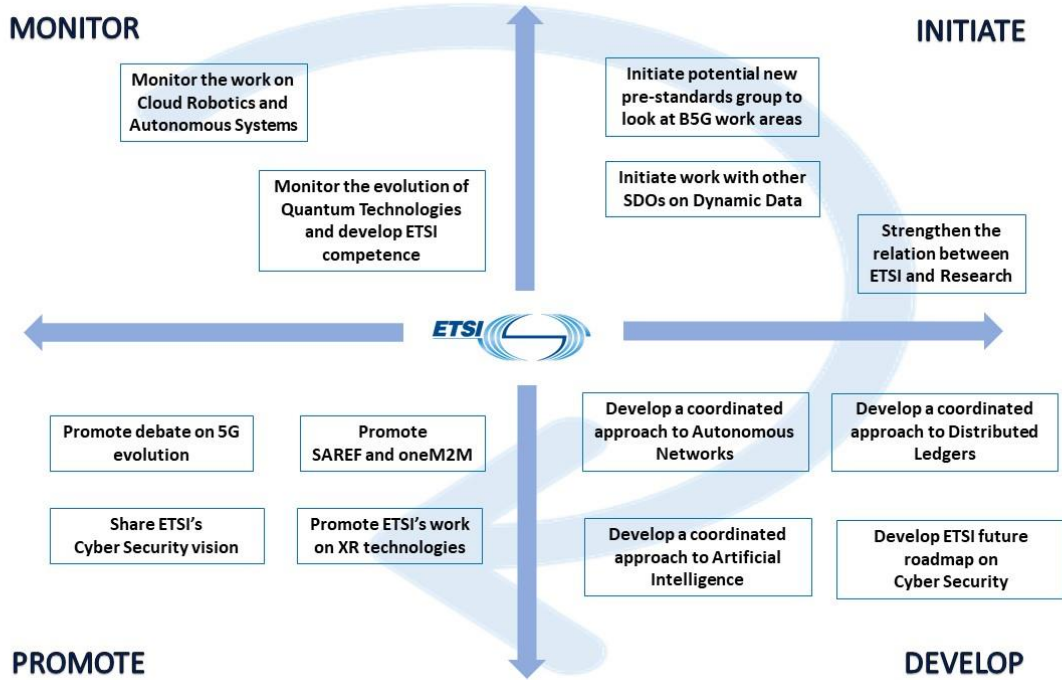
MONITOR

INITIATE

Monitor the work on Cloud Robotics and Autonomous Systems

Monitor the evolution of Quantum Technologies and develop ETSI competence

Initiate potential new pre-standards group to look at B5G work areas

Initiate work with other SDOs on Dynamic Data

Strengthen the relation between ETSI and Research

ETSI

Promote debate on 5G evolution

Promote SAREF and oneM2M

Share ETSI's Cyber Security vision

Promote ETSI's work on XR technologies

Develop a coordinated approach to Autonomous Networks

Develop a coordinated approach to Distributed Ledgers

Develop a coordinated approach to Artificial Intelligence

Develop ETSI future roadmap on Cyber Security

PROMOTE

DEVELOP